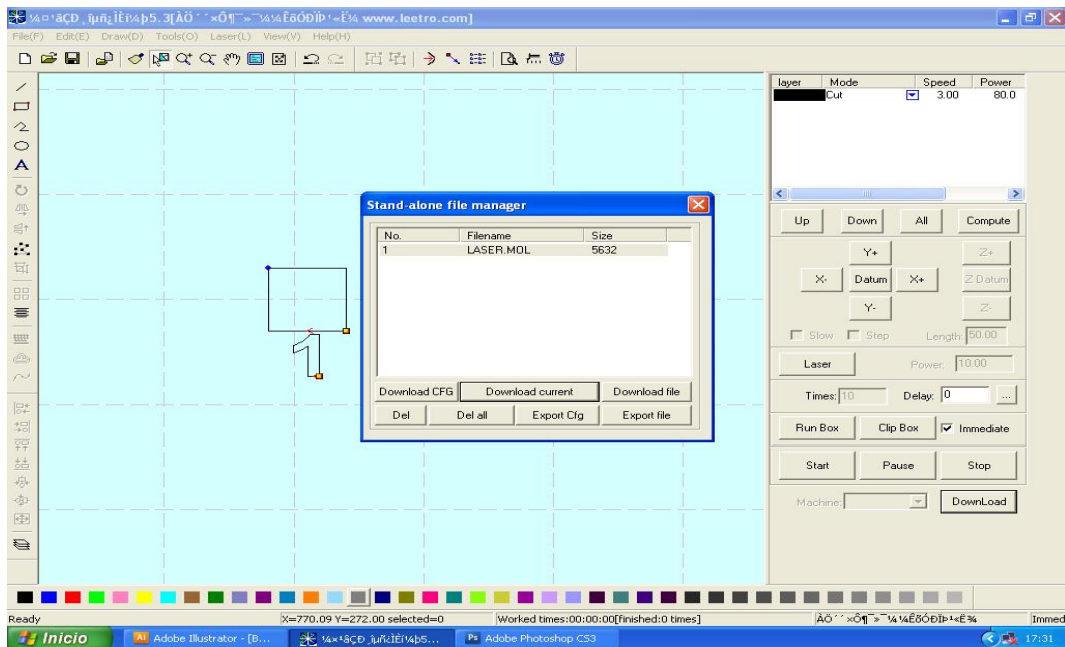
¼¤¹âÇÐ¸îµñ¿ÌÈí¼þ5.3[ÀÖ´´×Ó¶¯»¯¼¼ÊõÓÐÏÞ¹«Ë¾ www.leetro.com]

File(F) Edit(E) Draw(D) Tools(O) Laser(L) View(V) Help(H)

| layer | Mode | Speed | Power |
|---|---|---|---|
| | Cut | 3.00 | 80.0 |

Stand-alone file manager

| No. | Filename | Size |
|---|---|---|
| 1 | LASER.MOL | 5632 |

Download CFG
Download current
Download file
Del
Del all
Export Cfg
Export file

Up
Down
All
Compute
Y+
Z+
X-
Datum
X+
Z Datum
Y-
Z-
Slow
Step
Length: 50.00
Laser
Power: 10.00
Times: 10
Delay: 0
...
Run Box
Clip Box
Immediate
Start
Pause
Stop
Machine:
DownLoad

Ready
X=770.09 Y=272.00 selected=0
Worked times:00:00:00[finished:0 times]
ÀÖ´´×Ó¶¯»¯¼¼ÊõÓÐÏÞ¹«Ë¾
Immed

Inicio
Adobe Illustrator - [B...
¼¤¹âÇÐ¸îµñ¿ÌÈí¼þ5...
Adobe Photoshop CS3
17:31